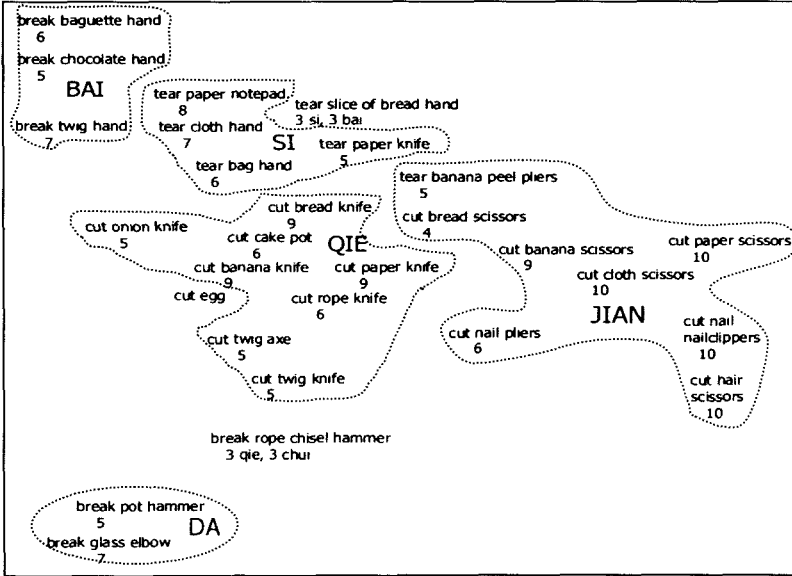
break baguette hand
6
break chocolate hand
5
BAI
break twig hand
7

tear paper notepad
8
tear slice of bread hand
3 si, 3 bai
tear cloth hand
7
SI
tear paper knife
5
tear bag hand
6

tear banana peel pliers
5
cut bread scissors
4

cut bread knife
9
cut onion knife
5
cut cake pot
6
QIE
cut banana knife
9
cut paper knife
9
cut egg
cut rope knife
6
cut twig axe
5
cut twig knife
5

cut banana scissors
9
cut paper scissors
10
cut cloth scissors
10
JIAN
cut nail pliers
6
cut nail nailclippers
10
cut hair scissors
10

break rope chisel hammer
3 qie, 3 chui

break pot hammer
5
DA
break glass elbow
7